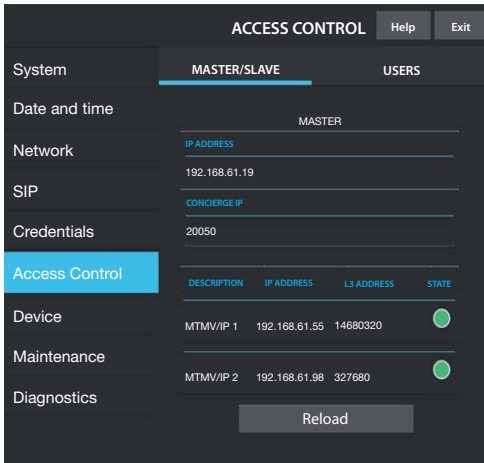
ACCESS CONTROL

Help

Exit

System

Date and time

Network

SIP

Credentials

Access Control

Device

Maintenance

Diagnostics

MASTER/SLAVE

USERS

MASTER

IP ADDRESS

192.168.61.19

CONCIERGE IP

20050

| DESCRIPTION | IP ADDRESS | L3 ADDRESS | STATE |
|---|---|---|---|
| MTMV/IP 1 | 192.168.61.55 | 14680320 | |
| MTMV/IP 2 | 192.168.61.98 | 327680 | |

Reload